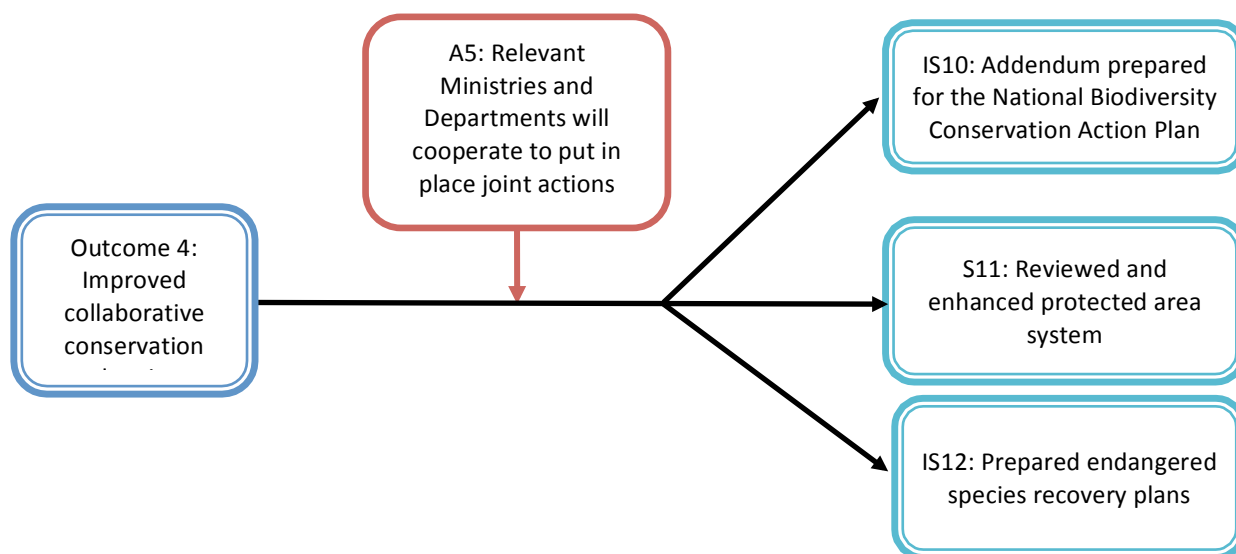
A5: Relevant Ministries and Departments will cooperate to put in place joint actions

Outcome 4: Improved collaborative conservation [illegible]

IS10: Addendum prepared for the National Biodiversity Conservation Action Plan

S11: Reviewed and enhanced protected area system

IS12: Prepared endangered species recovery plans